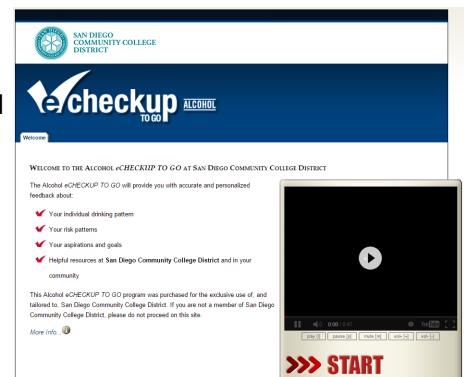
SAN DIEGO COMMUNITY COLLEGE DISTRICT

echeckup TO GO ALCOHOL

Welcome

WELCOME TO THE ALCOHOL eCHECKUP TO GO AT SAN DIEGO COMMUNITY COLLEGE DISTRICT

The Alcohol eCHECKUP TO GO will provide you with accurate and personalized feedback about:

Your individual drinking pattern

Your risk patterns

Your aspirations and goals

Helpful resources at San Diego Community College District and in your community

This Alcohol eCHECKUP TO GO program was purchased for the exclusive use of, and tailored to, San Diego Community College District. If you are not a member of San Diego Community College District, please do not proceed on this site.

More info.

0:00 / 0:47

play [ ] pause [ ] mute [ ] vol+ [ ] vol- [ ]

>>> START